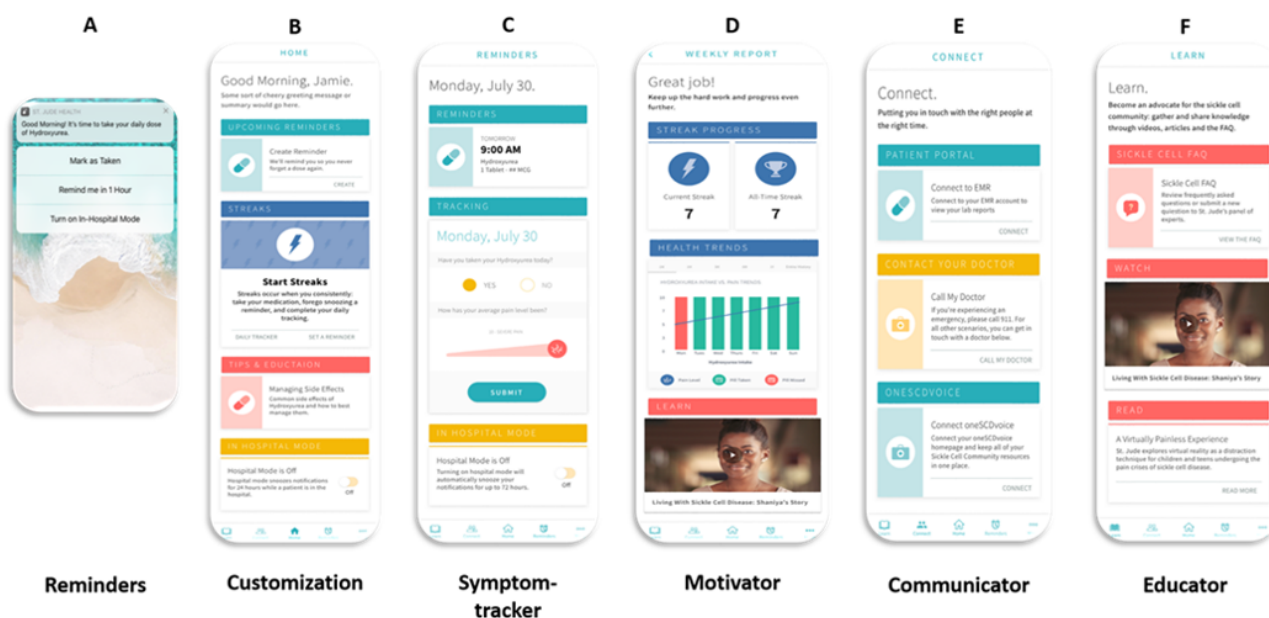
A

ST. JUDE HEALTH

Good Morning! It's time to take your daily dose of Hydroxyurea.

Mark as Taken

Remind me in 1 Hour

Turn on In-Hospital Mode

Reminders

B

HOME

Good Morning, Jamie.

Some sort of cheery greeting message or summary would go here.

UPCOMING REMINDERS

Create Reminder

We'll remind you so you never forget a dose again.

CREATE

STREAKS

Start Streaks

Streaks occur when you consistently: take your medication, forego snoozing a reminder, and complete your daily tracking.

DAILY TRACKER

SET A REMINDER

TIPS & EDUCTAION

Managing Side Effects

Common side effects of Hydroxyurea and how to best manage them.

IN HOSPITAL MODE

Hospital Mode is Off

Hospital mode snoozes notifications for 24 hours while a patient is in the hospital.

Off

Customization

C

REMINDERS

Monday, July 30.

REMINDERS

TOMORROW

9:00 AM

Hydroxyurea

1 Tablet · ## MCG

TRACKING

Monday, July 30

Have you taken your Hydroxyurea today?

YES

NO

How has your average pain level been?

SUBMIT

IN HOSPITAL MODE

Hospital Mode is Off

Turning on hospital mode will automatically snooze your notifications for up to 72 hours.

Off

Symptom-tracker

D

WEEKLY REPORT

Great job!

Keep up the hard work and progress even further.

STREAK PROGRESS

Current Streak

7

All-Time Streak

7

HEALTH TRENDS

HYDROXYUREA INTAKE VS. PAIN TRENDS

Mon Tues Wed Thurs Fri Sat Sun

LEARN

Living With Sickle Cell Disease: Shaniya's Story

Motivator

E

CONNECT

Connect.

Putting you in touch with the right people at the right time.

PATIENT PORTAL

Connect to EMR

Connect to your EMR account to view your lab reports

CONNECT

CONTACT YOUR DOCTOR

Call My Doctor

If you're experiencing an emergency, please call 911. For all other scenarios, you can get in touch with a doctor below.

CALL MY DOCTOR

ONESCDVOICE

Connect oneSCDvoice

Connect your oneSCDvoice homepage and keep all of your Sickle Cell Community resources in one place.

CONNECT

Communicator

F

LEARN

Learn.

Become an advocate for the sickle cell community: gather and share knowledge through videos, articles and the FAQ.

SICKLE CELL FAQ

Sickle Cell FAQ

Review frequently asked questions or submit a new question to St. Jude's panel of experts.

VIEW THE FAQ

WATCH

Living With Sickle Cell Disease: Shaniya's Story

READ

A Virtually Painless Experience

St. Jude explores virtual reality as a distraction technique for children and teens undergoing the pain crises of sickle cell disease.

READ MORE

Educator